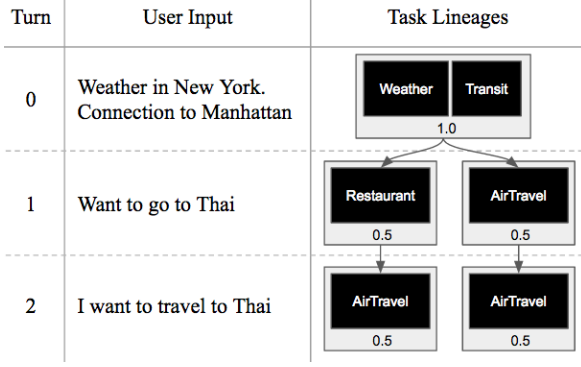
| Turn | User Input | Task Lineages |
|---|---|---|
| 0 | Weather in New York. Connection to Manhattan | Weather Transit 1.0 |
| 1 | Want to go to Thai | Restaurant 0.5 AirTravel 0.5 |
| 2 | I want to travel to Thai | AirTravel 0.5 AirTravel 0.5 |